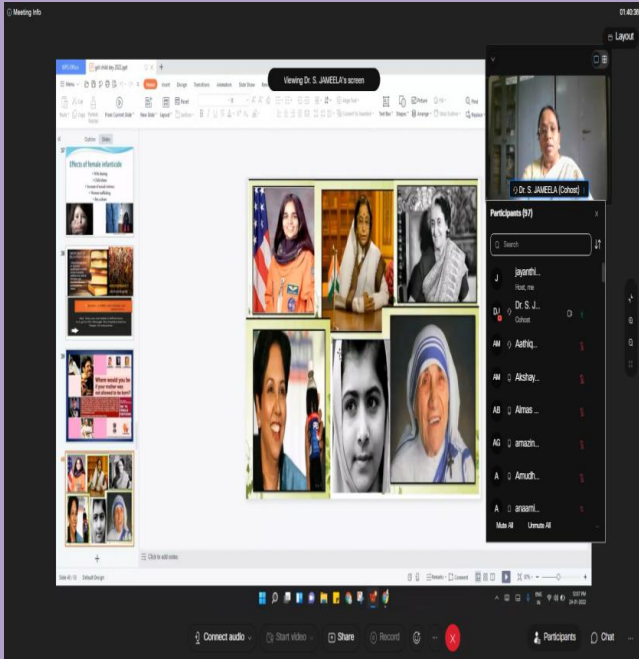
Meeting Info

01:40:36

Layout

Viewing Dr. S. JAMEELA's screen

girl child day 2022.ppt

Home Insert Design Transitions Animation Slide Show

Outline Slides

Effects of female infanticide

Where would you be if your mother was not allowed to be born?

Click to add notes

Slide 40 / 55 Default Design

Dr. S. JAMEELA (Cohost)

Participants (97)

Search

J jayanthi... Host, me

DJ Dr. S. J... Cohost

AM Aathiq...

AM Akshay...

AB Almas ...

AG amazin...

A Amudh...

A anaami...

Mute All Unmute All

Connect audio

Start video

Share

Record

Participants

Chat